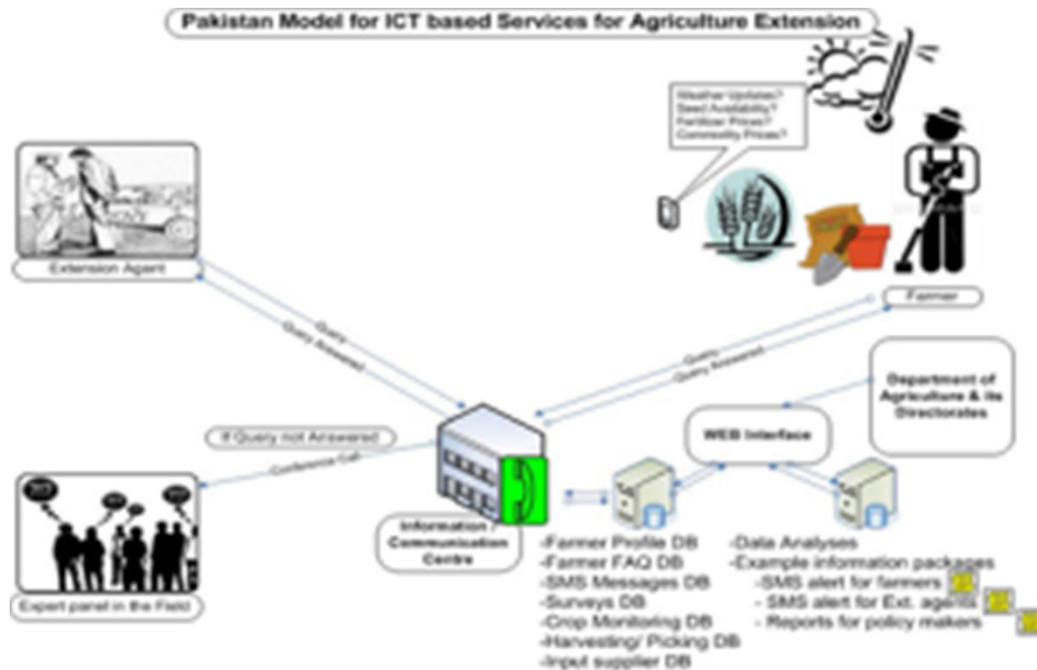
Pakistan Model for ICT based Services for Agriculture Extension

Weather Updates?
Seed Availability?
Fertilizer Prices?
Commodity Prices?

Extension Agent

Farmer

Query
Query Answered

Query
Query Answered

Department of Agriculture & its Directorates

WEB Interface

If Query not Answered

Conference Call

Expert panel in the Field

Information / Communication Centre

-Farmer Profile DB
-Farmer FAQ DB
-SMS Messages DB
-Surveys DB
-Crop Monitoring DB
-Harvesting/ Picking DB
-Input supplier DB

-Data Analyses
-Example information packages
-SMS alert for farmers
- SMS alert for Ext. agents
- Reports for policy makers